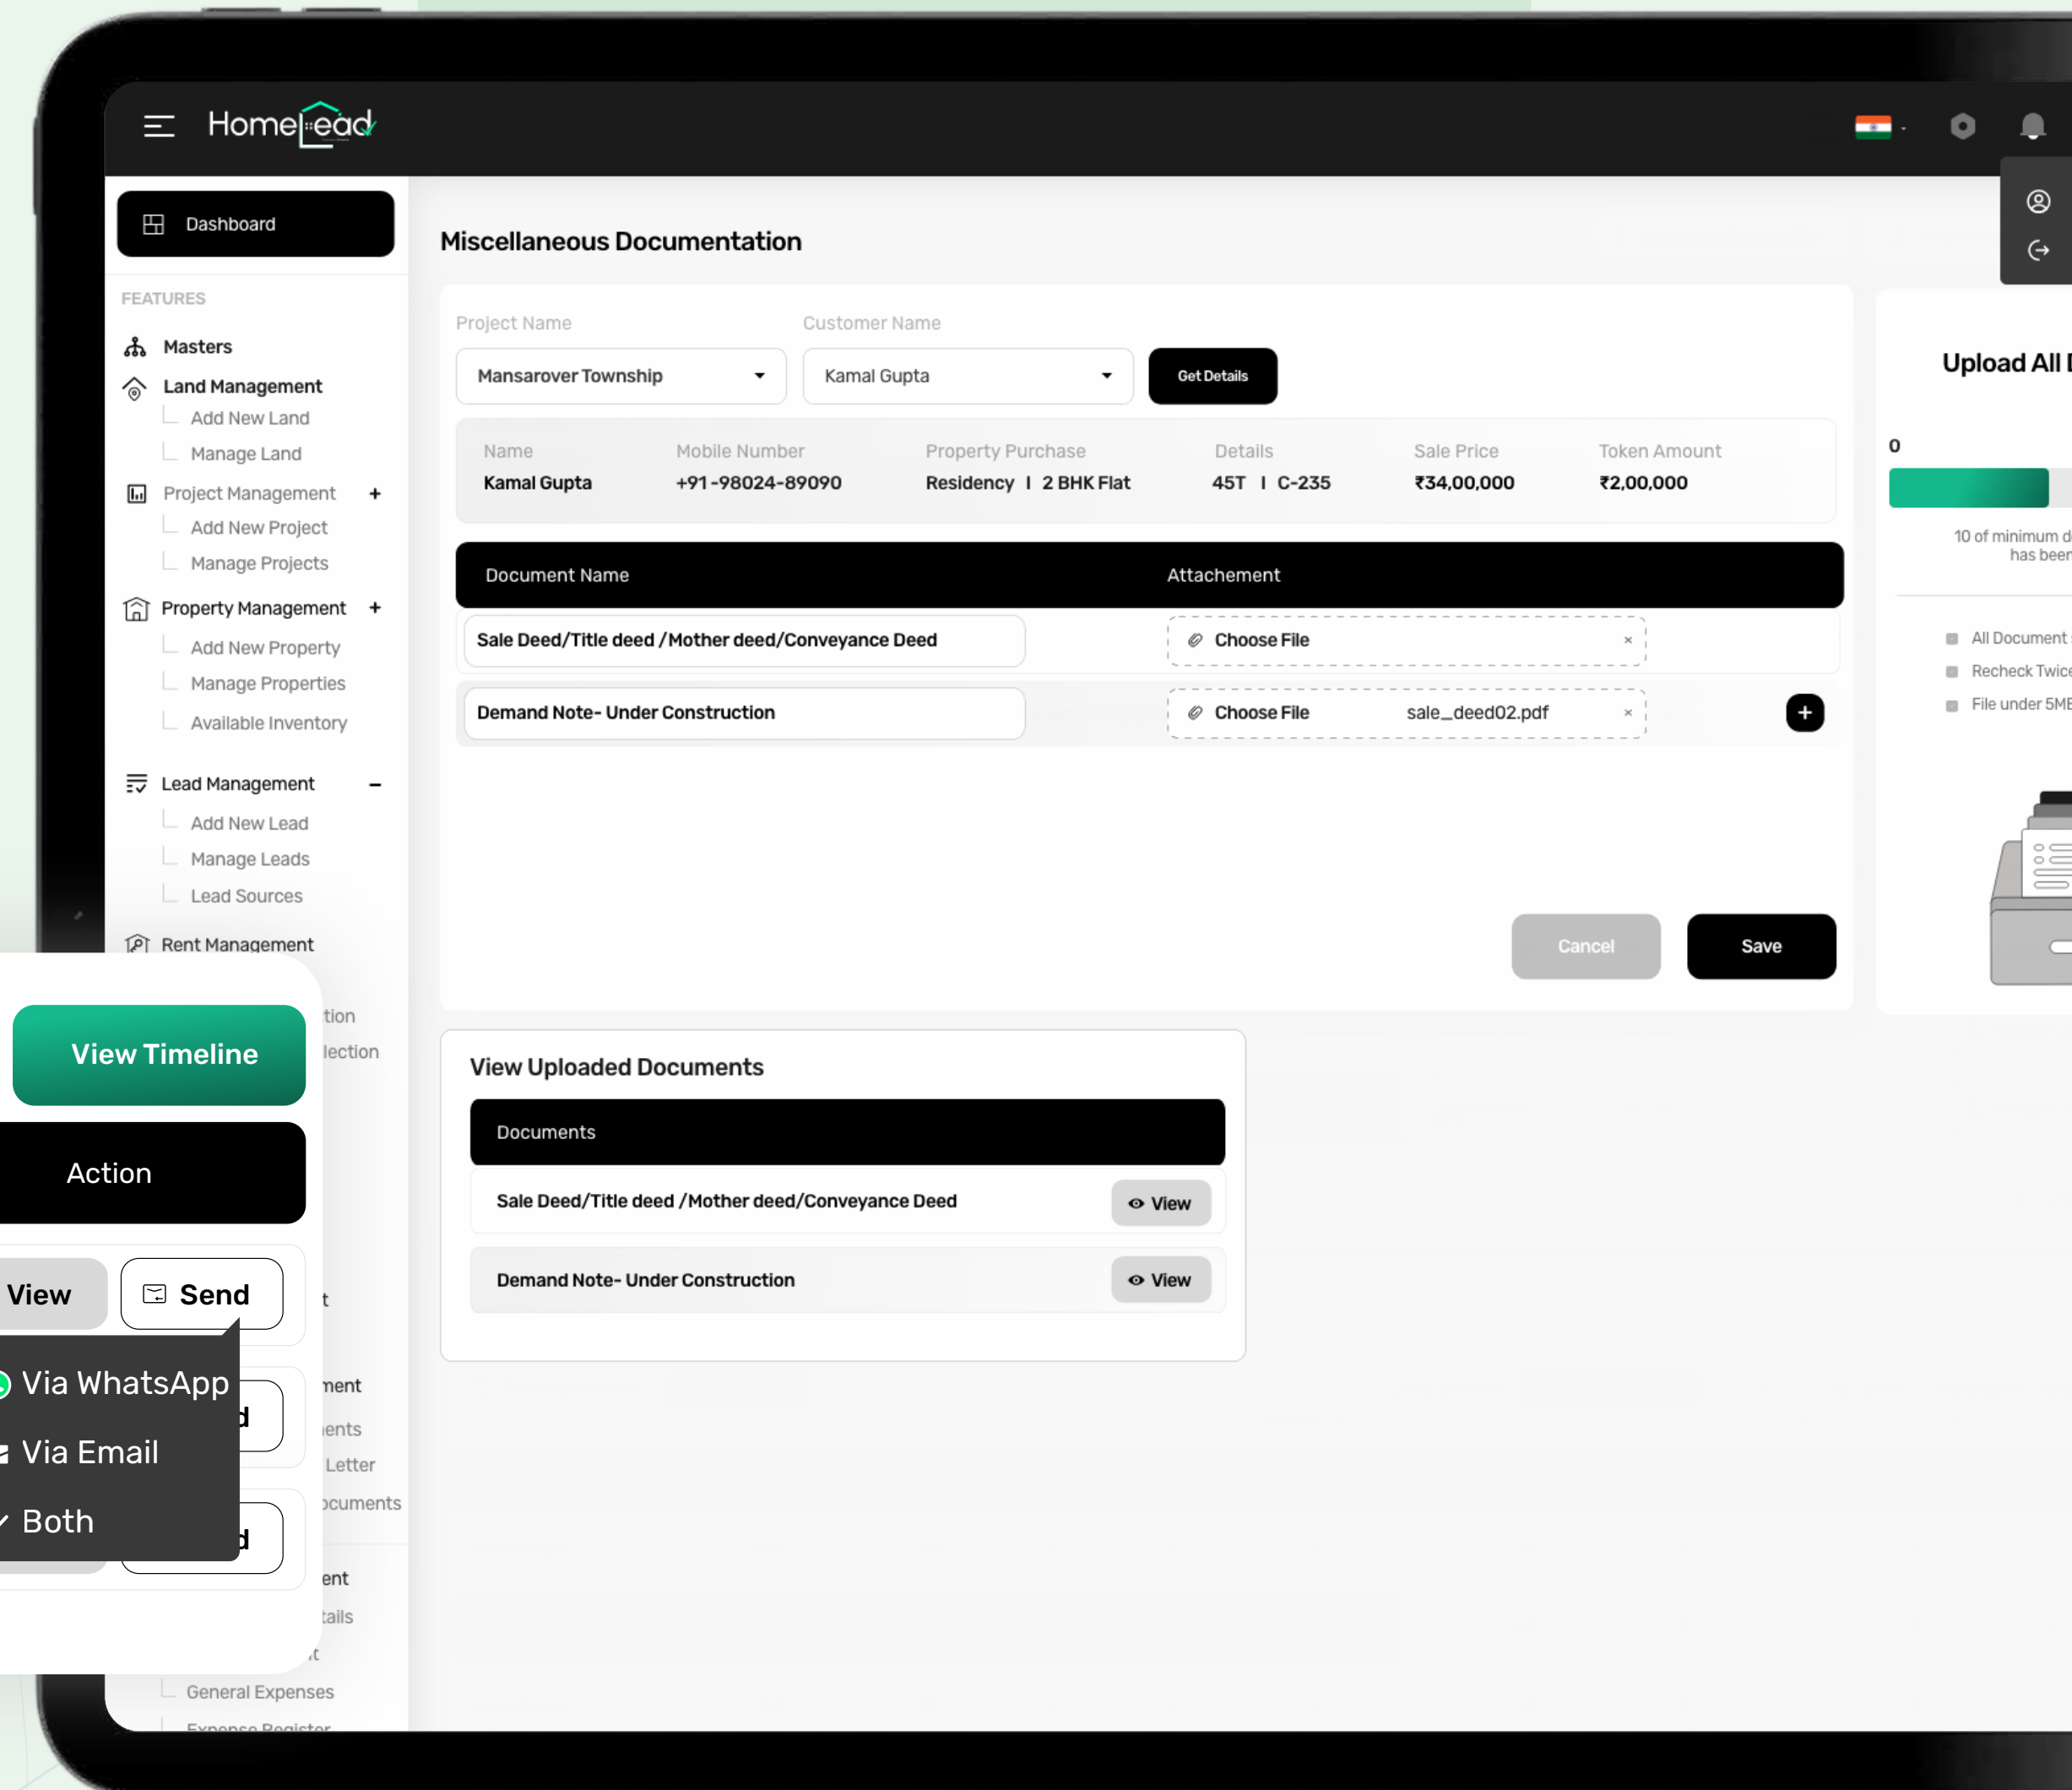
HomeLead

Dashboard

FEATURES

Masters

Land Management

Add New Land

Manage Land

Project Management +

Add New Project

Manage Projects

Property Management +

Add New Property

Manage Properties

Available Inventory

Lead Management –

Add New Lead

Manage Leads

Lead Sources

Rent Management

tion

lection

t

ment

ents

Letter

ocuments

ent

tails

t

General Expenses

Expense Register

Miscellaneous Documentation

Project Name

Customer Name

Mansarover Township

Kamal Gupta

Get Details

| Name | Mobile Number | Property Purchase | Details | Sale Price | Token Amount |
|---|---|---|---|---|---|
| Kamal Gupta | +91-98024-89090 | Residency I 2 BHK Flat | 45T I C-235 | ₹34,00,000 | ₹2,00,000 |

| Document Name | Attachement |
|---|---|
| Sale Deed/Title deed /Mother deed/Conveyance Deed | Choose File × |
| Demand Note- Under Construction | Choose File sale_deed02.pdf × |

Cancel

Save

View Uploaded Documents

| Documents | |
|---|---|
| Sale Deed/Title deed /Mother deed/Conveyance Deed | View |
| Demand Note- Under Construction | View |

Upload All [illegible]

0

10 of minimum d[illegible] has been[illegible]

All Document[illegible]

Recheck Twice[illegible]

File under 5MB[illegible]

View Timeline

Action

View

Send

Via WhatsApp

Via Email

Both